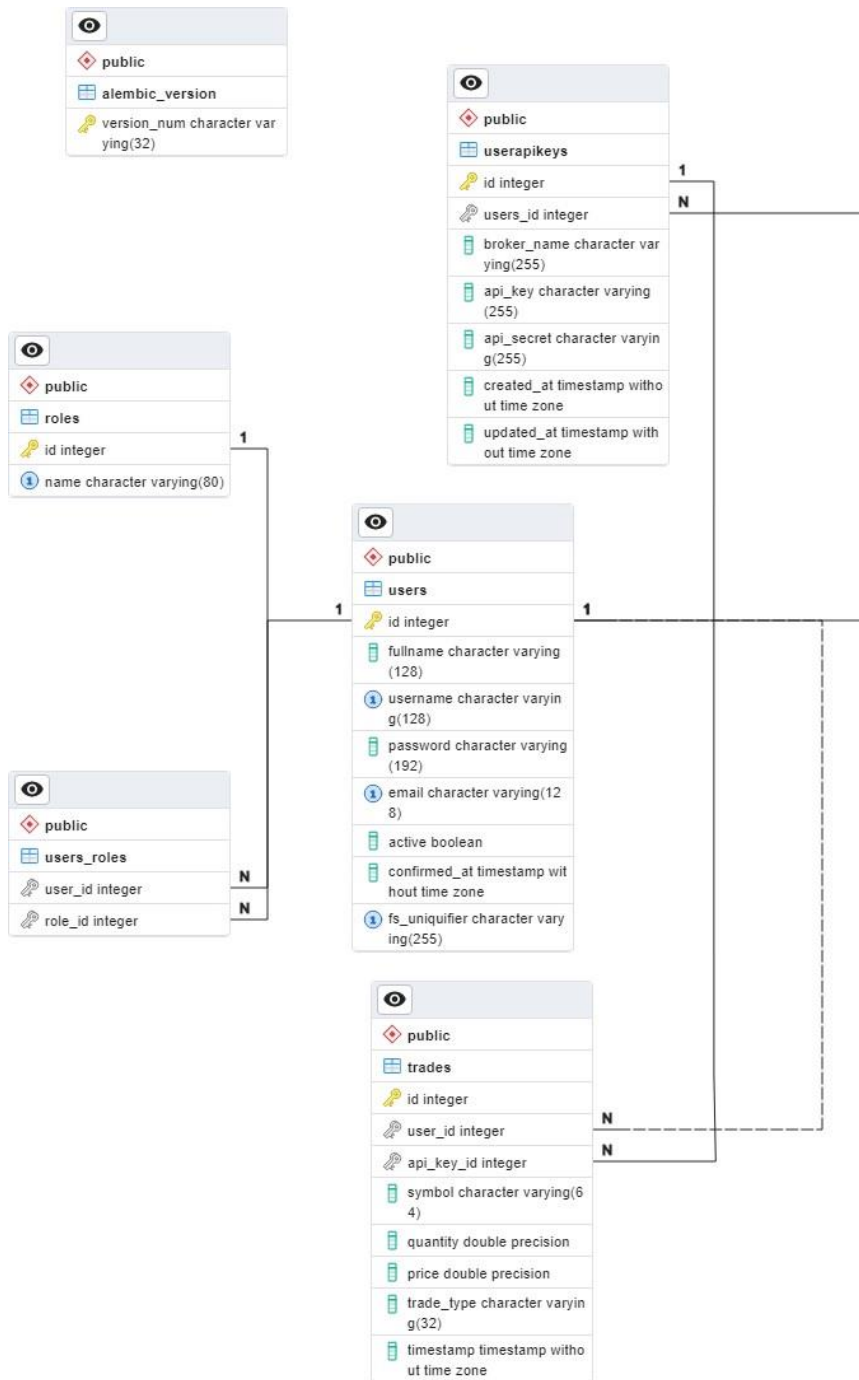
public

alembic_version

version_num character varying(32)

public

userapikeys

id integer

users_id integer

broker_name character varying(255)

api_key character varying (255)

api_secret character varying(255)

created_at timestamp without time zone

updated_at timestamp without time zone

1

N

public

roles

id integer

name character varying(80)

1

public

users

id integer

fullname character varying (128)

username character varying(128)

password character varying (192)

email character varying(128)

active boolean

confirmed_at timestamp without time zone

fs_uniquifier character varying(255)

1

1

public

users_roles

user_id integer

role_id integer

N

N

public

trades

id integer

user_id integer

api_key_id integer

symbol character varying(64)

quantity double precision

price double precision

trade_type character varying(32)

timestamp timestamp without time zone

N

N